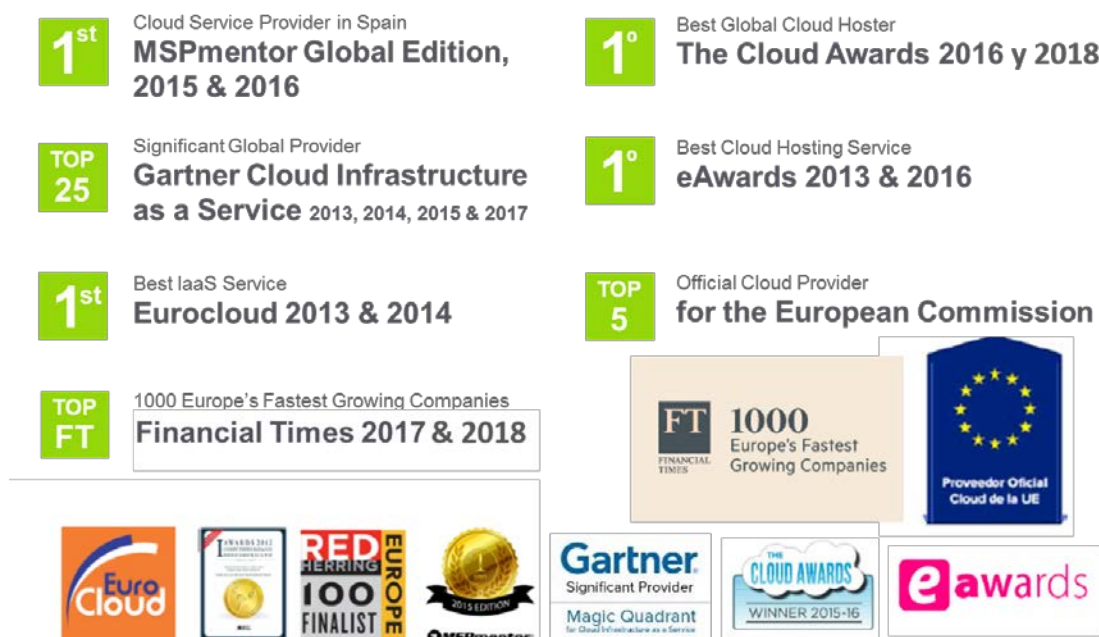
1st
Cloud Service Provider in Spain
MSPmentor Global Edition, 2015 & 2016

1º
Best Global Cloud Hoster
The Cloud Awards 2016 y 2018

TOP 25
Significant Global Provider
Gartner Cloud Infrastructure as a Service 2013, 2014, 2015 & 2017

1º
Best Cloud Hosting Service
eAwards 2013 & 2016

1st
Best IaaS Service
Eurocloud 2013 & 2014

TOP 5
Official Cloud Provider
for the European Commission

TOP FT
1000 Europe's Fastest Growing Companies
Financial Times 2017 & 2018

FT FINANCIAL TIMES
1000
Europe's Fastest Growing Companies

Proveedor Oficial Cloud de la UE

Euro Cloud

RED HERRING EUROPE 100 FINALIST

2015 EDITION

Gartner
Significant Provider
Magic Quadrant
for Cloud Infrastructure as a Service

THE CLOUD AWARDS
WINNER 2015-16

eawards